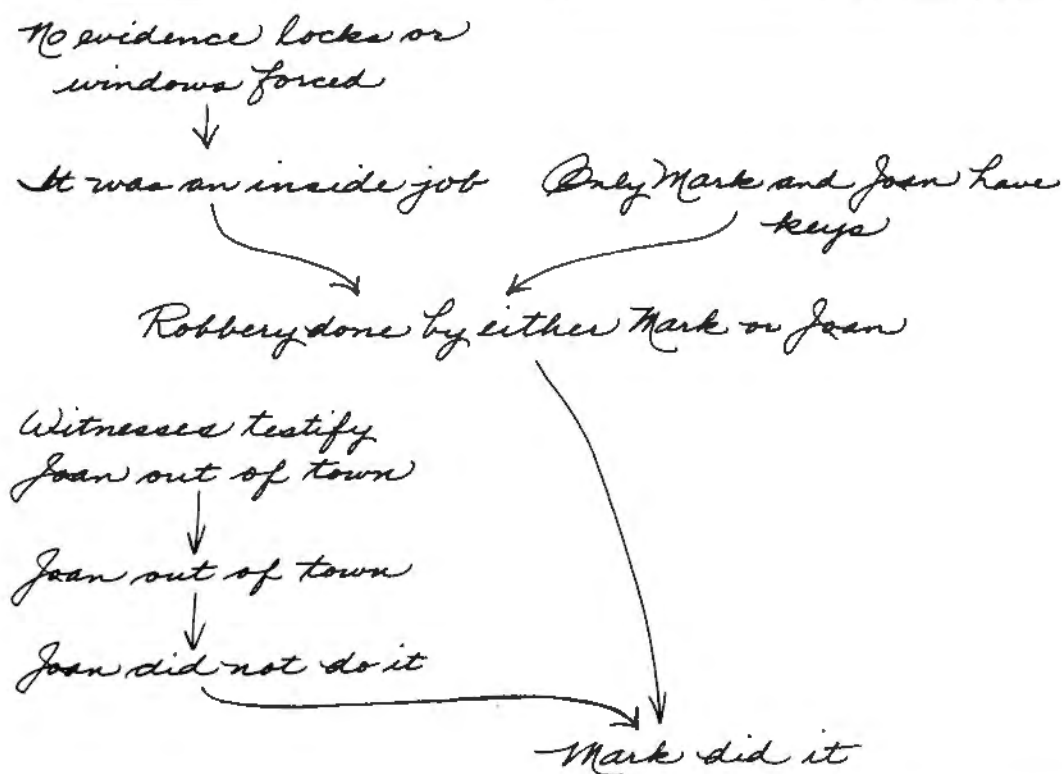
No evidence locks or windows forced

It was an inside job

Only Mark and Joan have keys

Robbery done by either Mark or Joan

Witnesses testify Joan out of town

Joan out of town

Joan did not do it

Mark did it